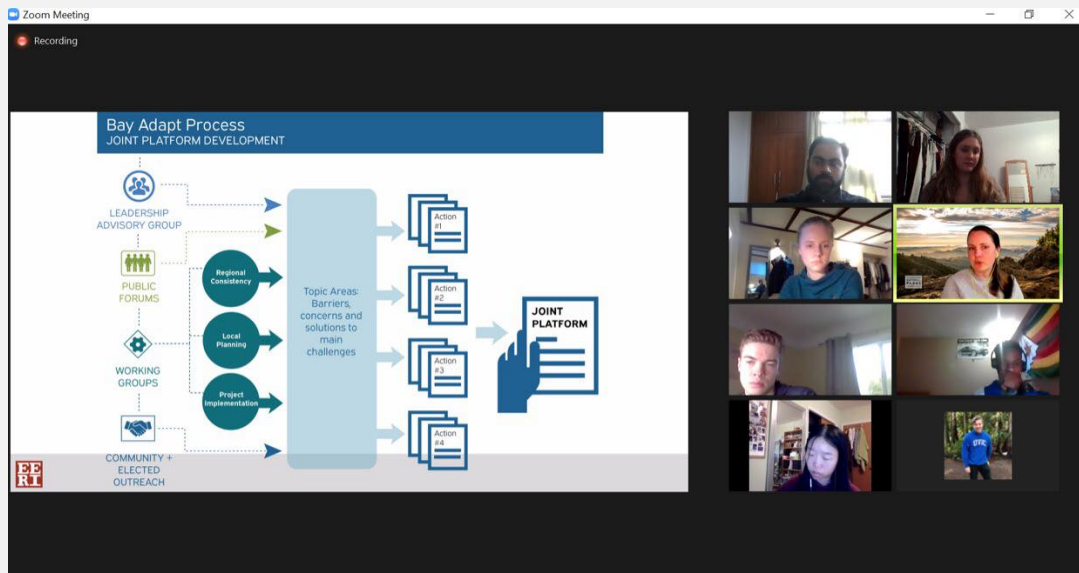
Zoom Meeting

Recording

Bay Adapt Process
JOINT PLATFORM DEVELOPMENT

LEADERSHIP ADVISORY GROUP

PUBLIC FORUMS

WORKING GROUPS

COMMUNITY + ELECTED OUTREACH

Regional Consistency

Local Planning

Project Implementation

Topic Areas: Barriers, concerns and solutions to main challenges

Action #1

Action #2

Action #3

Action #4

JOINT PLATFORM

EERI